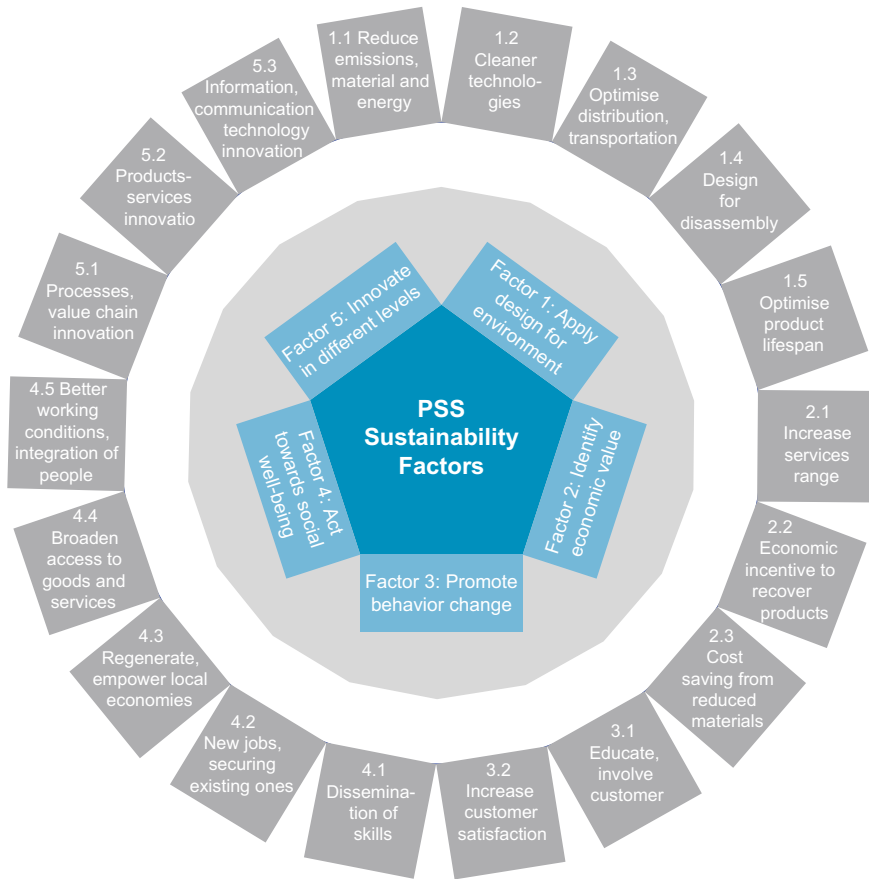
PSS Sustainability Factors

Factor 1: Apply design for environment

Factor 2: Identify economic value

Factor 3: Promote behavior change

Factor 4: Act towards social well-being

Factor 5: Innovate in different levels

1.1 Reduce emissions, material and energy

1.2 Cleaner technologies

1.3 Optimise distribution, transportation

1.4 Design for disassembly

1.5 Optimise product lifespan

2.1 Increase services range

2.2 Economic incentive to recover products

2.3 Cost saving from reduced materials

3.1 Educate, involve customer

3.2 Increase customer satisfaction

4.1 Dissemination of skills

4.2 New jobs, securing existing ones

4.3 Regenerate, empower local economies

4.4 Broaden access to goods and services

4.5 Better working conditions, integration of people

5.1 Processes, value chain innovation

5.2 Products-services innovatio

5.3 Information, communication technology innovation